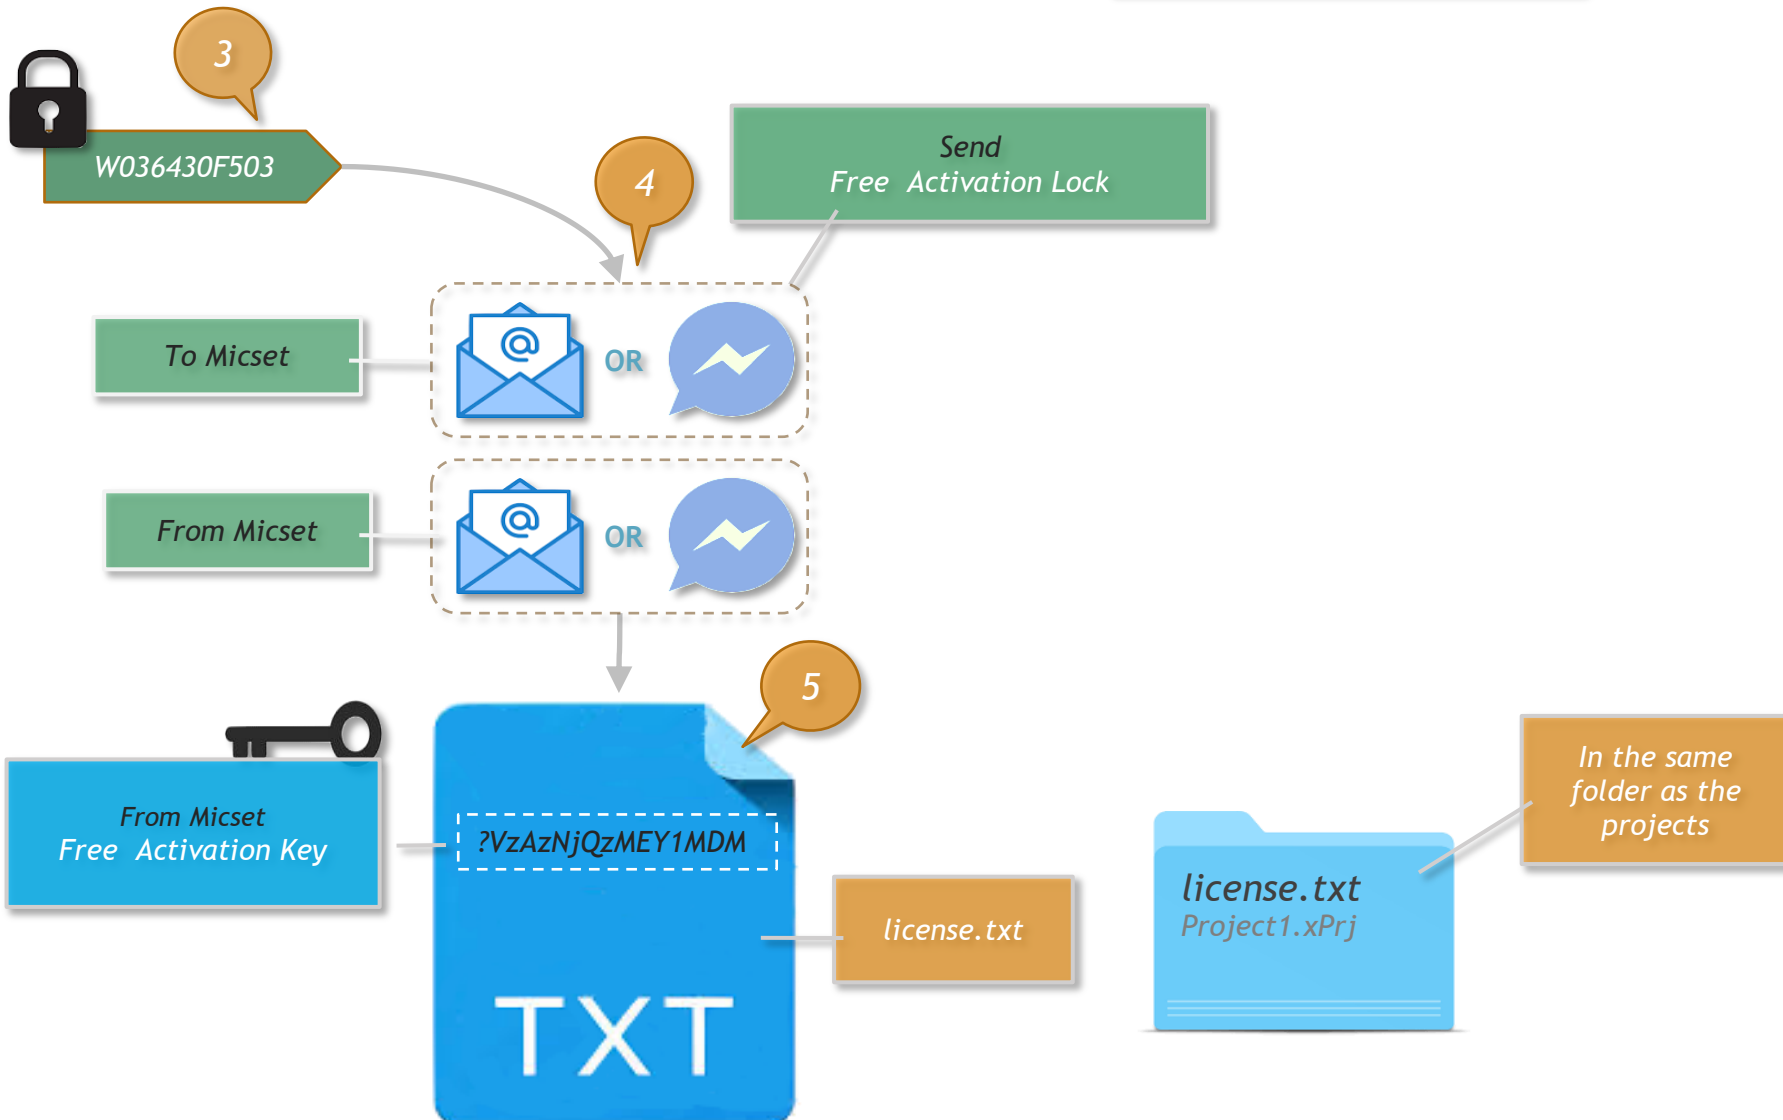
3

W036430F503

4

Send
Free Activation Lock

To Micset

OR

From Micset

OR

5

From Micset
Free Activation Key

?VzAzNjQzMEY1MDM

TXT

license.txt

license.txt
Project1.xPrj

In the same folder as the projects